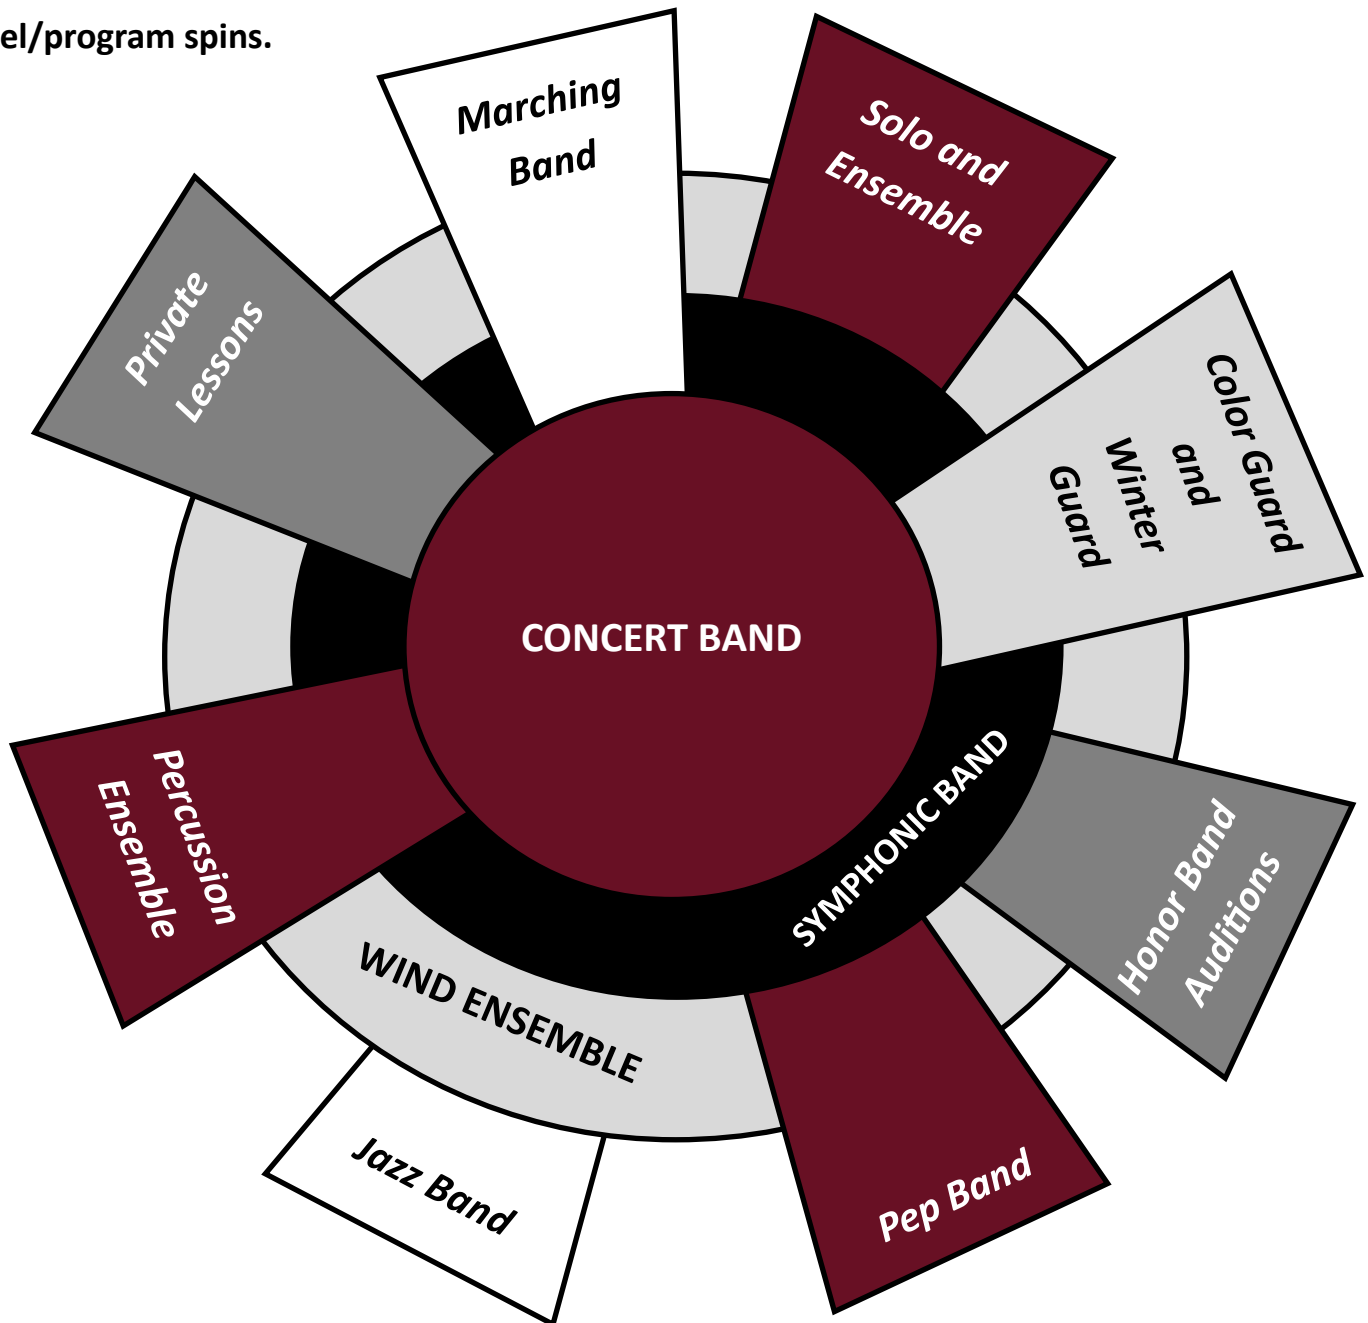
el/program spins.

Marching Band

Solo and Ensemble

Private Lessons

Color Guard and Winter Guard

CONCERT BAND

SYMPHONIC BAND

Percussion Ensemble

Honor Band Auditions

WIND ENSEMBLE

Jazz Band

Pep Band